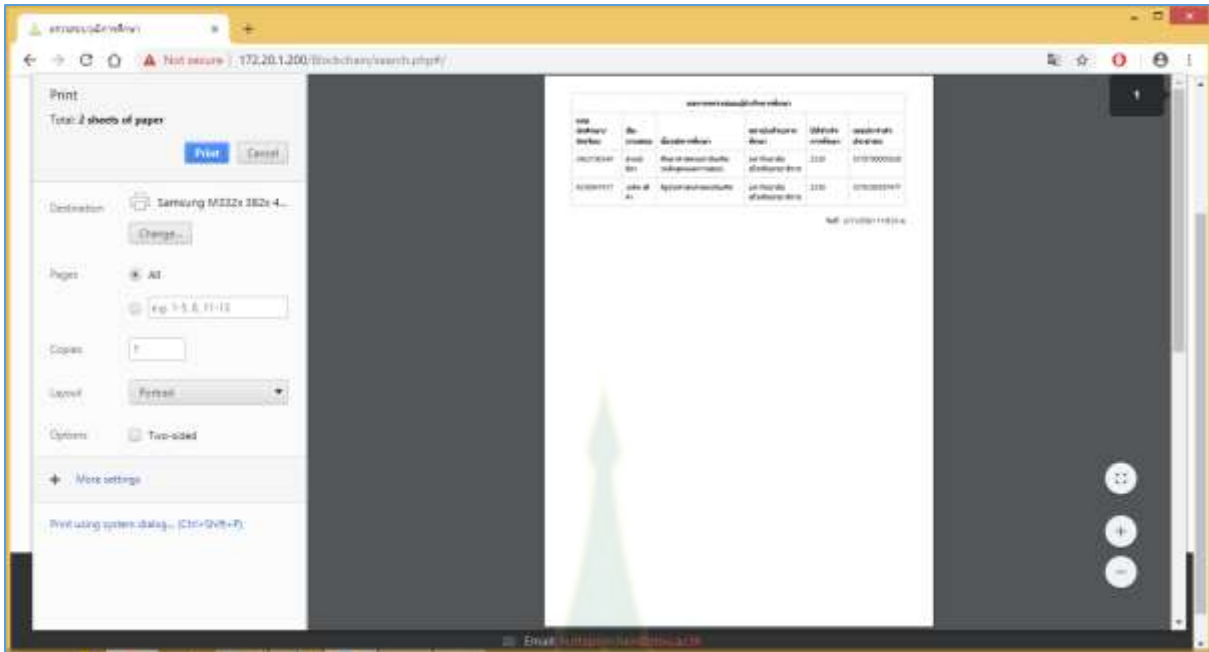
Not secure | 172.20.1.200/Blockchain/search.php#/

Print

Total: 2 sheets of paper

Print Cancel

Destination Samsung M332x 382x 4...

Change...

Pages All

e.g. 1-5, 8, 11-13

Copies 1

Layout Portrait

Options Two-sided

+ More settings

Print using system dialog... (Ctrl+Shift+P)

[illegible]

1

Email: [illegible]